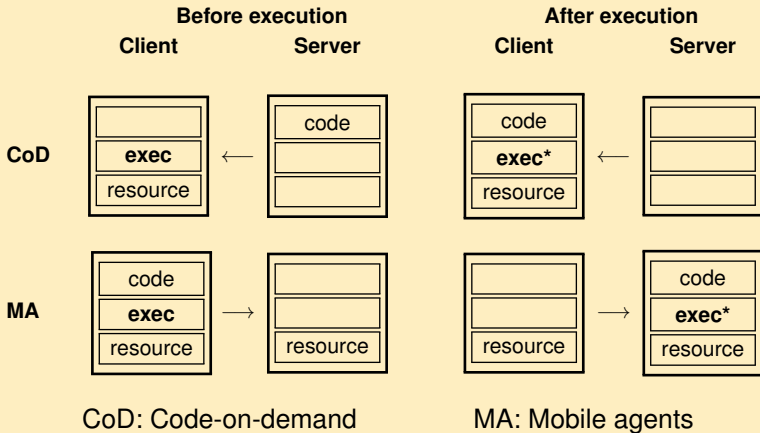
Before execution
Client Server

After execution
Client Server

CoD

exec
resource

code

code
exec*
resource

MA

code
exec
resource

resource

resource

code
exec*
resource

CoD: Code-on-demand

MA: Mobile agents